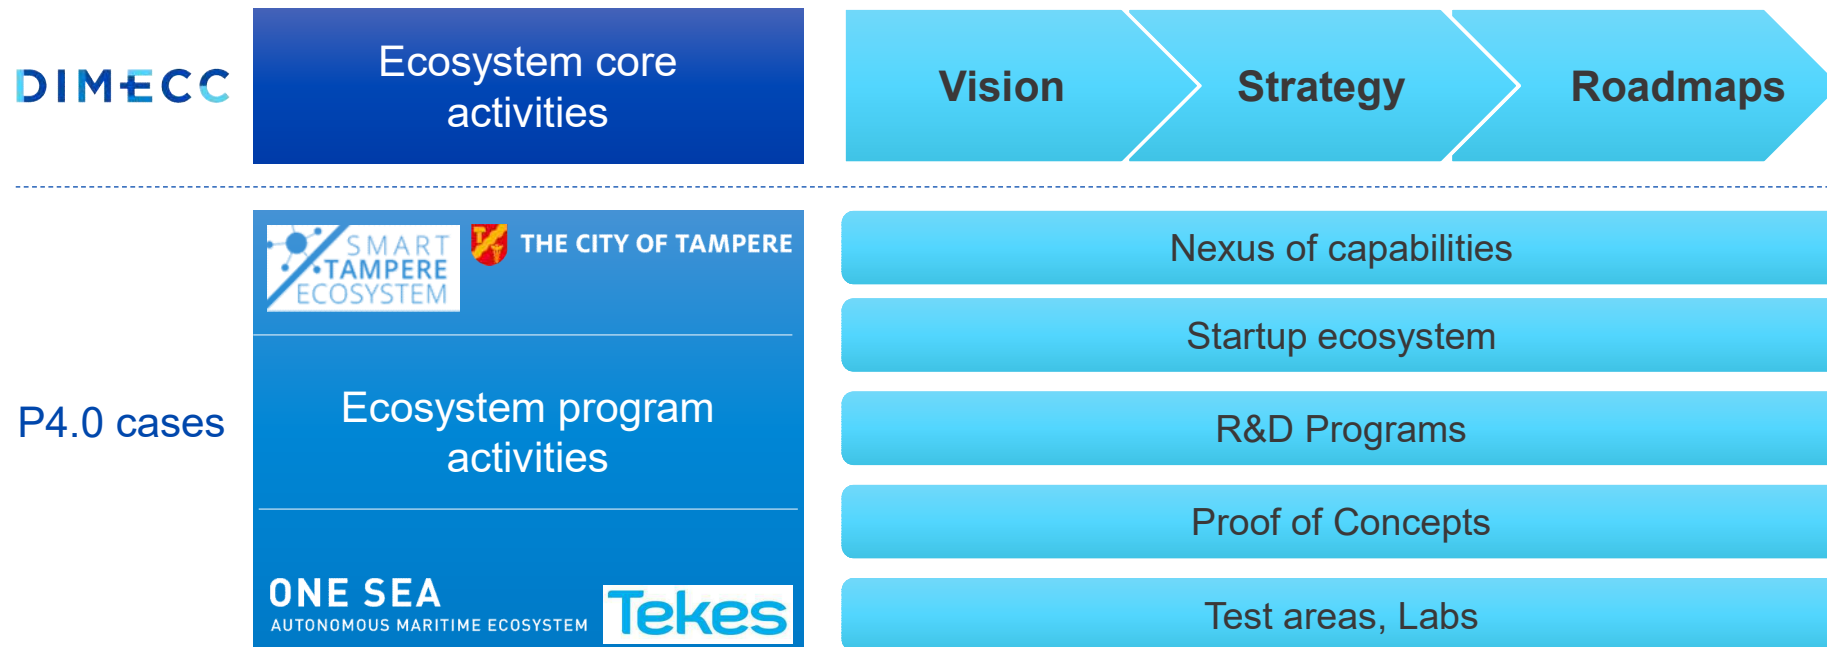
DIMECC

Ecosystem core activities

Vision

Strategy

Roadmaps

SMART TAMPERE ECOSYSTEM

THE CITY OF TAMPERE

P4.0 cases

Ecosystem program activities

ONE SEA
AUTONOMOUS MARITIME ECOSYSTEM

Tekes

Nexus of capabilities

Startup ecosystem

R&D Programs

Proof of Concepts

Test areas, Labs